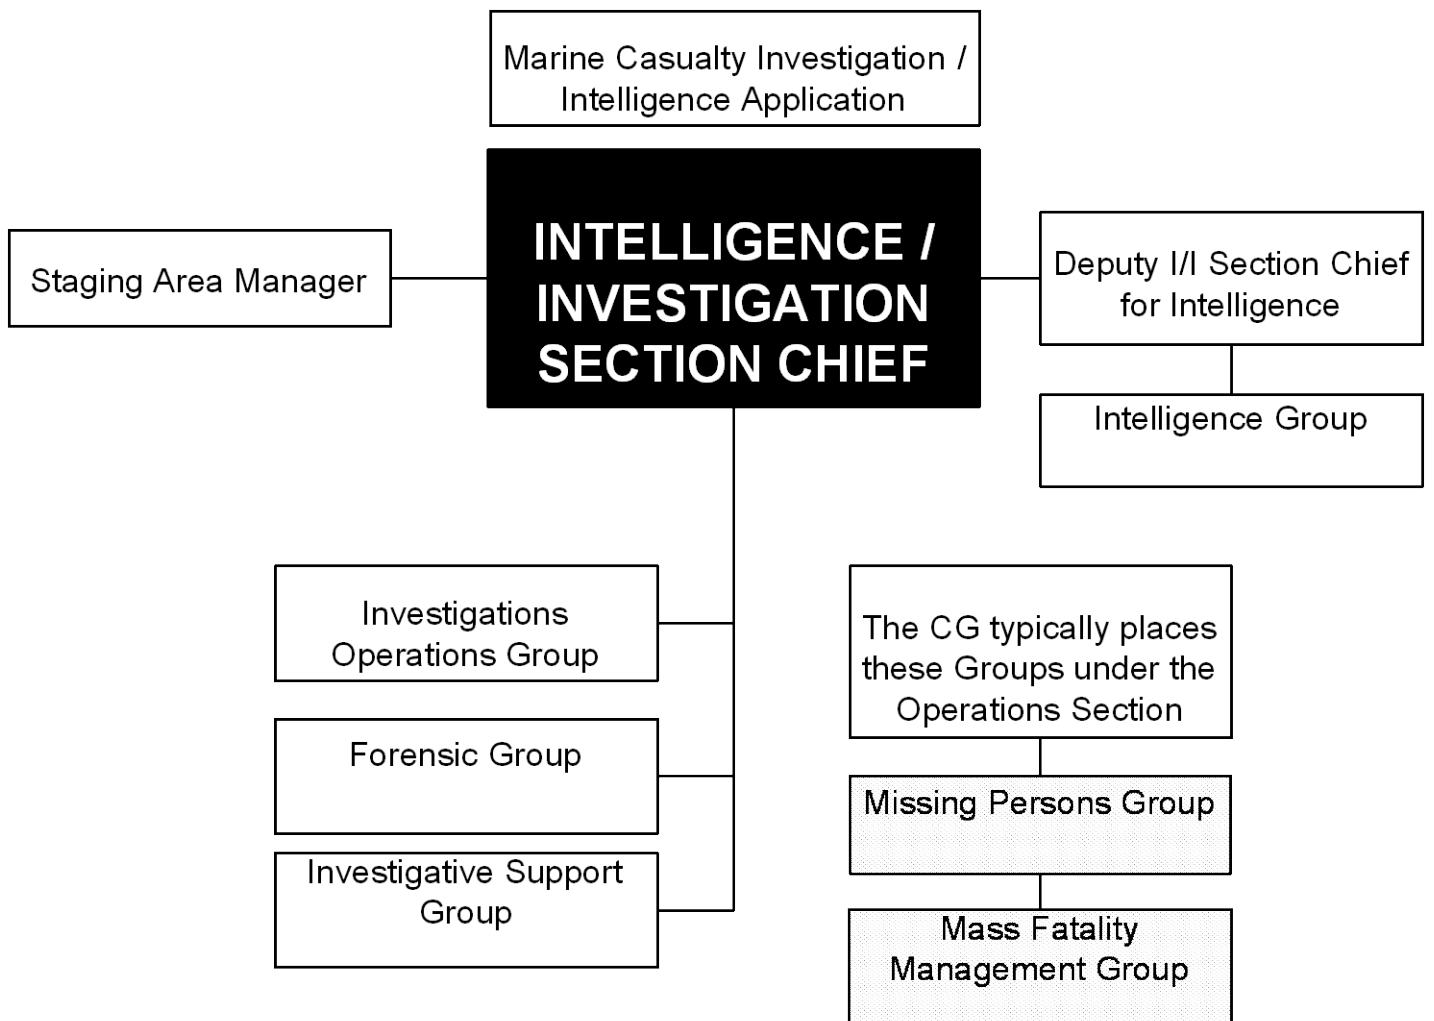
Marine Casualty Investigation / Intelligence Application

Staging Area Manager

INTELLIGENCE / INVESTIGATION SECTION CHIEF

Deputy I/I Section Chief for Intelligence

Intelligence Group

Investigations Operations Group

Forensic Group

Investigative Support Group

The CG typically places these Groups under the Operations Section

Missing Persons Group

Mass Fatality Management Group